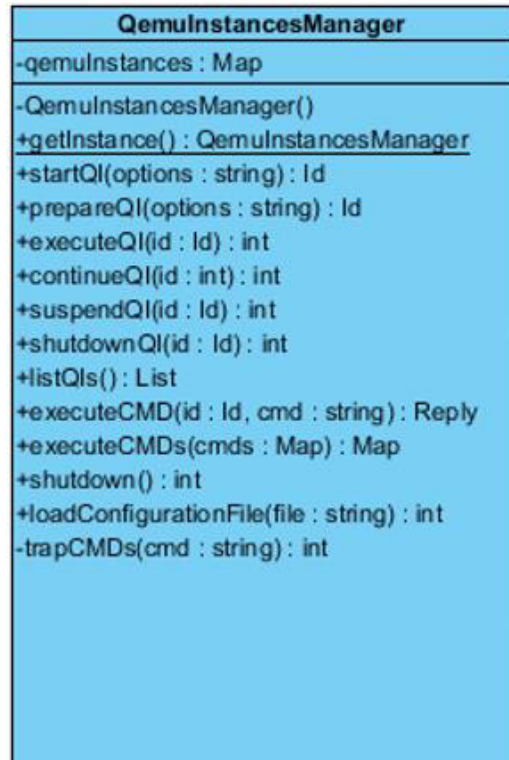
QemuInstancesManager

-qemuInstances : Map

-QemuInstancesManager()
+getInstance() : QemuInstancesManager
+startQI(options : string) : Id
+prepareQI(options : string) : Id
+executeQI(id : Id) : int
+continueQI(id : int) : int
+suspendQI(id : Id) : int
+shutdownQI(id : Id) : int
+listQIs() : List
+executeCMD(id : Id, cmd : string) : Reply
+executeCMDs(cmds : Map) : Map
+shutdown() : int
+loadConfigurationFile(file : string) : int
-trapCMDs(cmd : string) : int